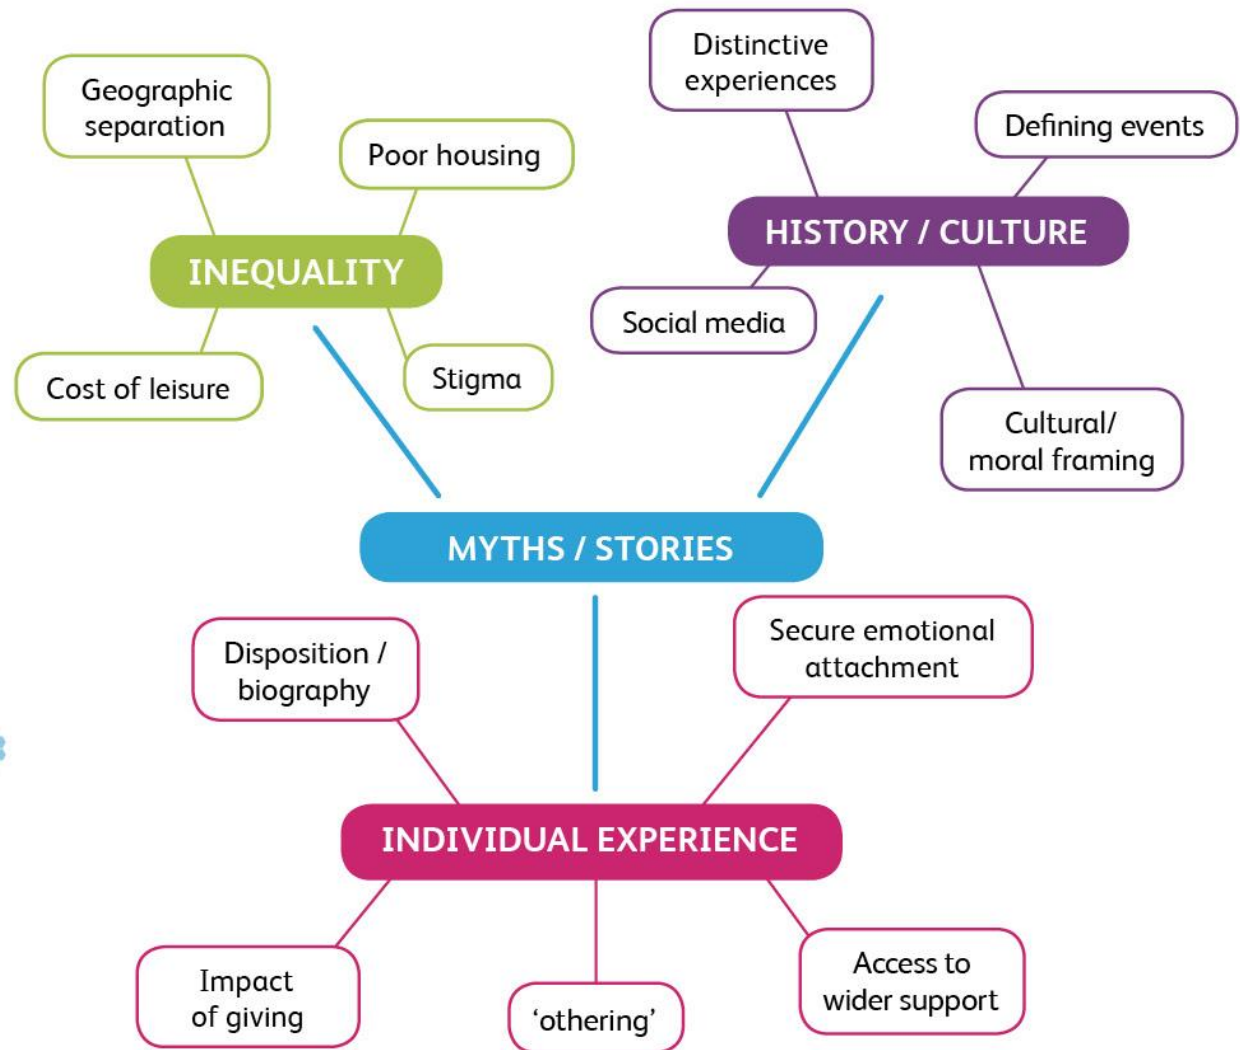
Geographic separation

Poor housing

INEQUALITY

Cost of leisure

Stigma

Distinctive experiences

Defining events

HISTORY / CULTURE

Social media

Cultural/ moral framing

MYTHS / STORIES

Disposition / biography

Secure emotional attachment

INDIVIDUAL EXPERIENCE

Impact of giving

‘othering’

Access to wider support